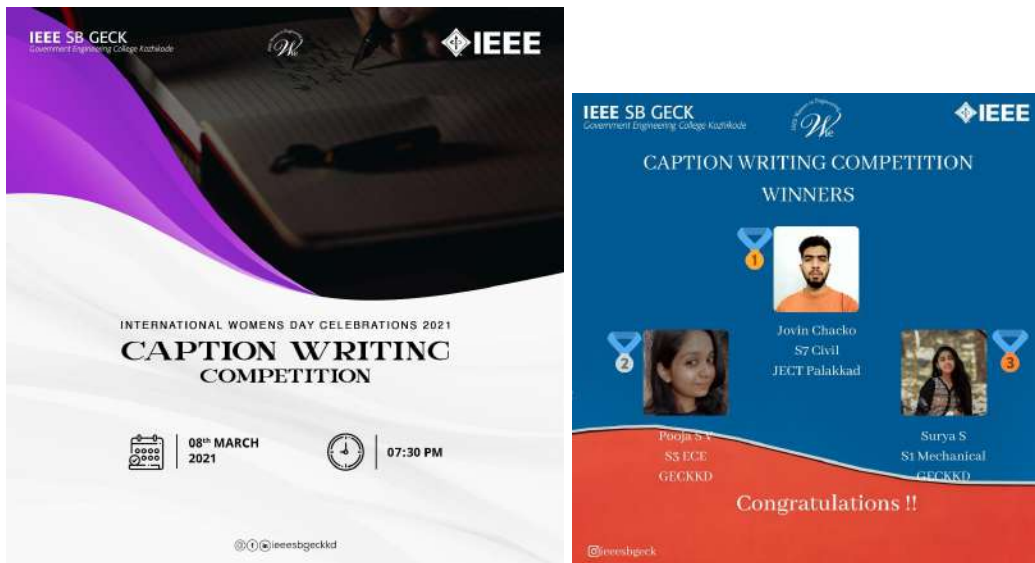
IEEE SB GECK
Government Engineering College Kozhikode

WIE

IEEE

INTERNATIONAL WOMENS DAY CELEBRATIONS 2021

CAPTION WRITINC COMPETITION

$08^{th}$ MARCH 2021

07:30 PM

ieeesbgeckkd

IEEE SB GECK
Government Engineering College Kozhikode

WIE

IEEE

CAPTION WRITING COMPETITION WINNERS

1

Jovin Chacko
S7 Civil
JECT Palakkad

2

Pooja S V
S3 ECE
GECKKD

3

Surya S
S1 Mechanical
GECKKD

Congratulations !!

ieeesbgeck